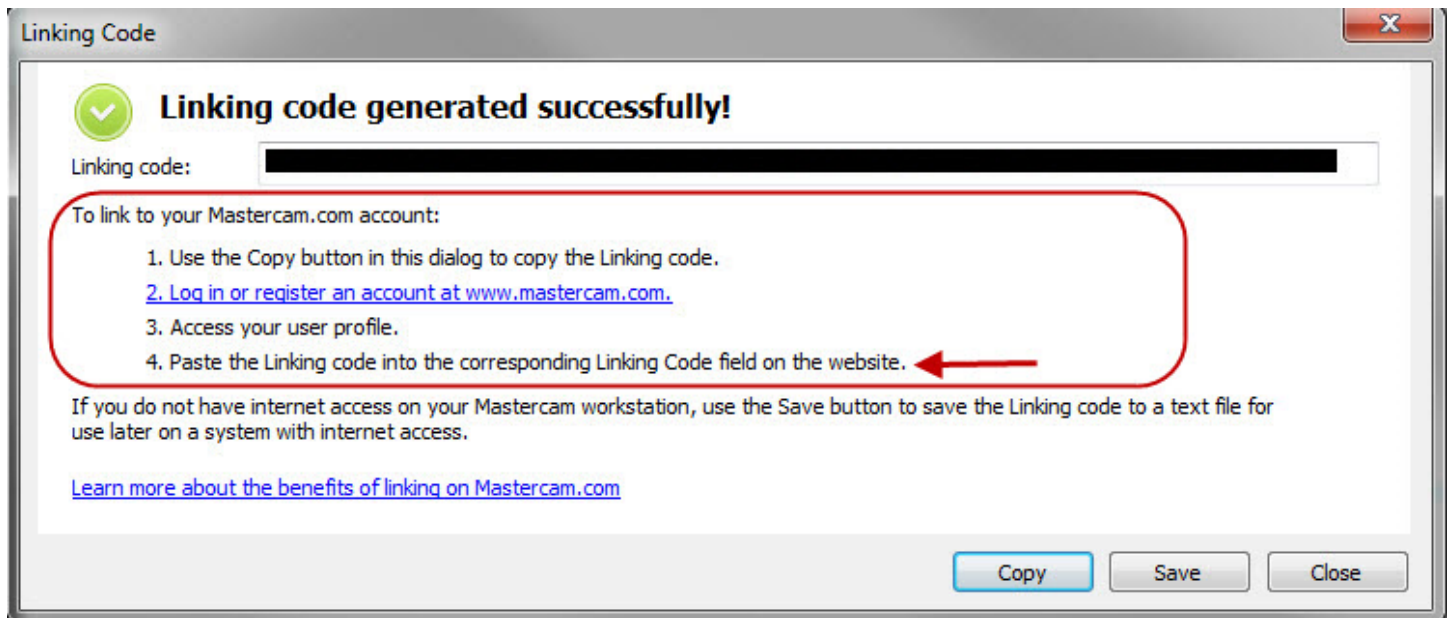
Linking Code

Linking code generated successfully!

Linking code:

To link to your Mastercam.com account:

1. Use the Copy button in this dialog to copy the Linking code.

2. Log in or register an account at www.mastercam.com.

3. Access your user profile.

4. Paste the Linking code into the corresponding Linking Code field on the website.

If you do not have internet access on your Mastercam workstation, use the Save button to save the Linking code to a text file for use later on a system with internet access.

Learn more about the benefits of linking on Mastercam.com

Copy Save Close